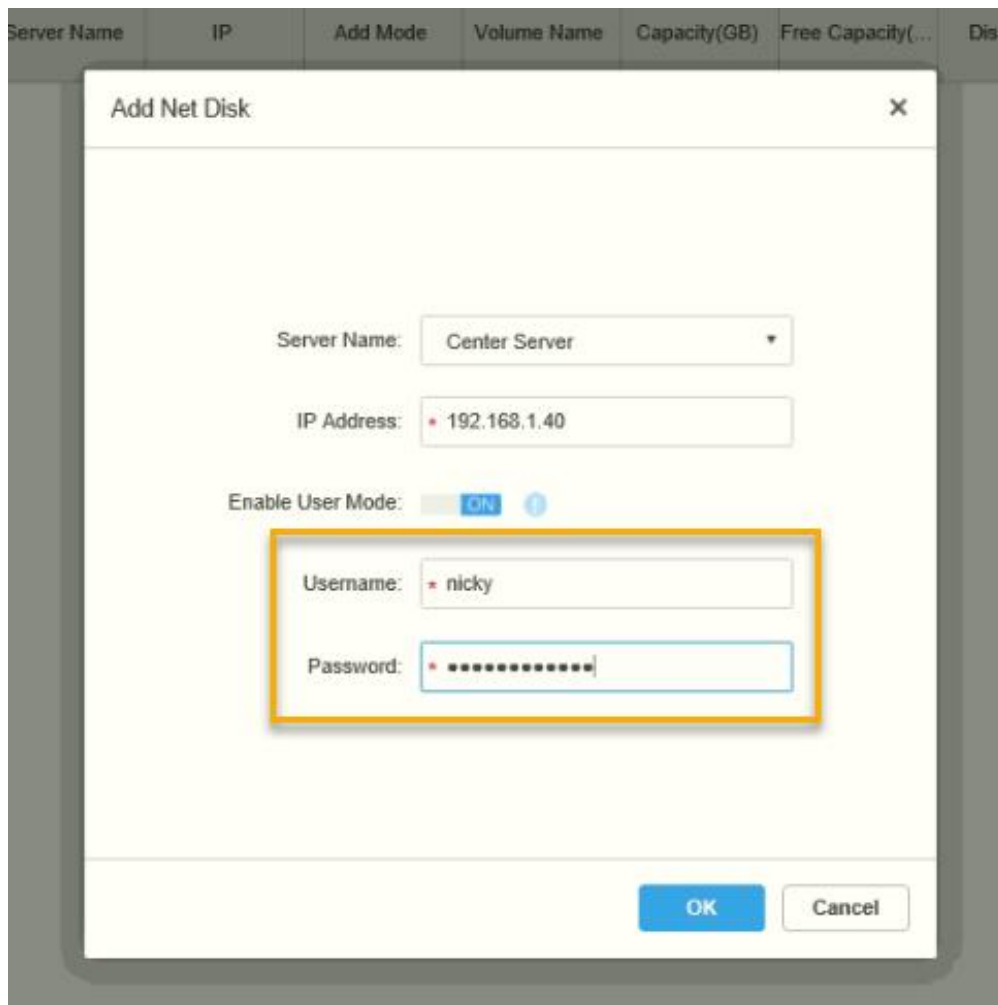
| Server Name | IP | Add Mode | Volume Name | Capacity(GB) | Free Capacity(... | Dis |
|---|---|---|---|---|---|---|

Add Net Disk ×

Server Name: Center Server ▾

IP Address: * 192.168.1.40

Enable User Mode: ON

Username: * nicky

Password: * •••••••••••••

OK Cancel